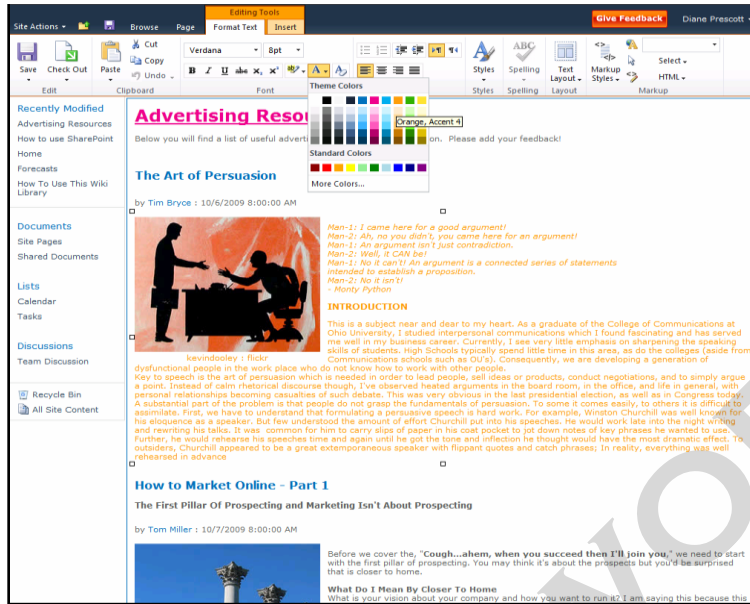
Site Actions Browse Page Editing Tools Format Text Insert Give Feedback Diane Prescott

Save Check Out Paste Cut Copy Undo Verdana 8pt Styles Spelling Text Layout Markup Styles Select HTML

Edit Clipboard Font Styles Spelling Layout Markup

Theme Colors

Orange, Accent 4

Standard Colors

More Colors...

Recently Modified
Advertising Resources
How to use SharePoint
Home
Forecasts
How To Use This Wiki Library

Documents
Site Pages
Shared Documents

Lists
Calendar
Tasks

Discussions
Team Discussion

Recycle Bin
All Site Content

Advertising Resou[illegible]

Below you will find a list of useful adverti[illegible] Please add your feedback!

The Art of Persuasion

by Tim Bryce : 10/6/2009 8:00:00 AM

Man-1: I came here for a good argument!
Man-2: Ah, no you didn't, you came here for an argument!
Man-1: An argument isn't just contradiction.
Man-2: Well, it CAN be!
Man-1: No it can't! An argument is a connected series of statements intended to establish a proposition.
Man-2: No it isn't!
- Monty Python

INTRODUCTION

This is a subject near and dear to my heart. As a graduate of the College of Communications at Ohio University, I studied interpersonal communications which I found fascinating and has served me well in my business career. Currently, I see very little emphasis on sharpening the speaking skills of students. High Schools typically spend little time in this area, as do the colleges (aside from Communications schools such as OU's). Consequently, we are developing a generation of dysfunctional people in the work place who do not know how to work with other people.

kevindooley : flickr

Key to speech is the art of persuasion which is needed in order to lead people, sell ideas or products, conduct negotiations, and to simply argue a point. Instead of calm rhetorical discourse though, I've observed heated arguments in the board room, in the office, and life in general, with personal relationships becoming casualties of such debate. This was very obvious in the last presidential election, as well as in Congress today. A substantial part of the problem is that people do not grasp the fundamentals of persuasion. To some it comes easily, to others it is difficult to assimilate. First, we have to understand that formulating a persuasive speech is hard work. For example, Winston Churchill was well known for his eloquence as a speaker. But few understood the amount of effort Churchill put into his speeches. He would work late into the night writing and rewriting his talks. It was common for him to carry slips of paper in his coat pocket to jot down notes of key phrases he wanted to use. Further, he would rehearse his speeches time and again until he got the tone and inflection he thought would have the most dramatic effect. To outsiders, Churchill appeared to be a great extemporaneous speaker with flippant quotes and catch phrases; In reality, everything was well rehearsed in advance

How to Market Online - Part 1

The First Pillar Of Prospecting and Marketing Isn't About Prospecting

by Tom Miller : 10/7/2009 8:00:00 AM

Before we cover the, "Cough...ahem, when you succeed then I'll join you," we need to start with the first pillar of prospecting. You may think it's about the prospects but you'd be surprised that is closer to home.

What Do I Mean By Closer To Home
What is your vision about your company and how do you want to run it? I am saying this because this